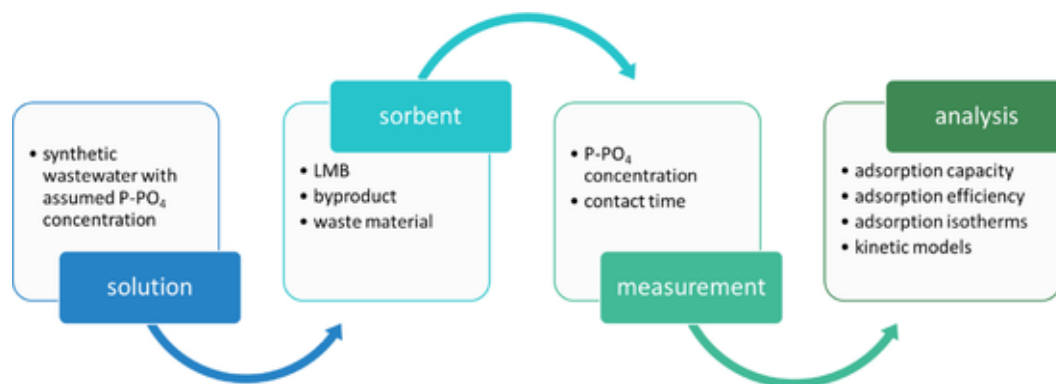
• synthetic wastewater with assumed P-$PO_4$ concentration

solution

sorbent

• LMB
• byproduct
• waste material

• P-$PO_4$ concentration
• contact time

measurement

analysis

• adsorption capacity
• adsorption efficiency
• adsorption isotherms
• kinetic models